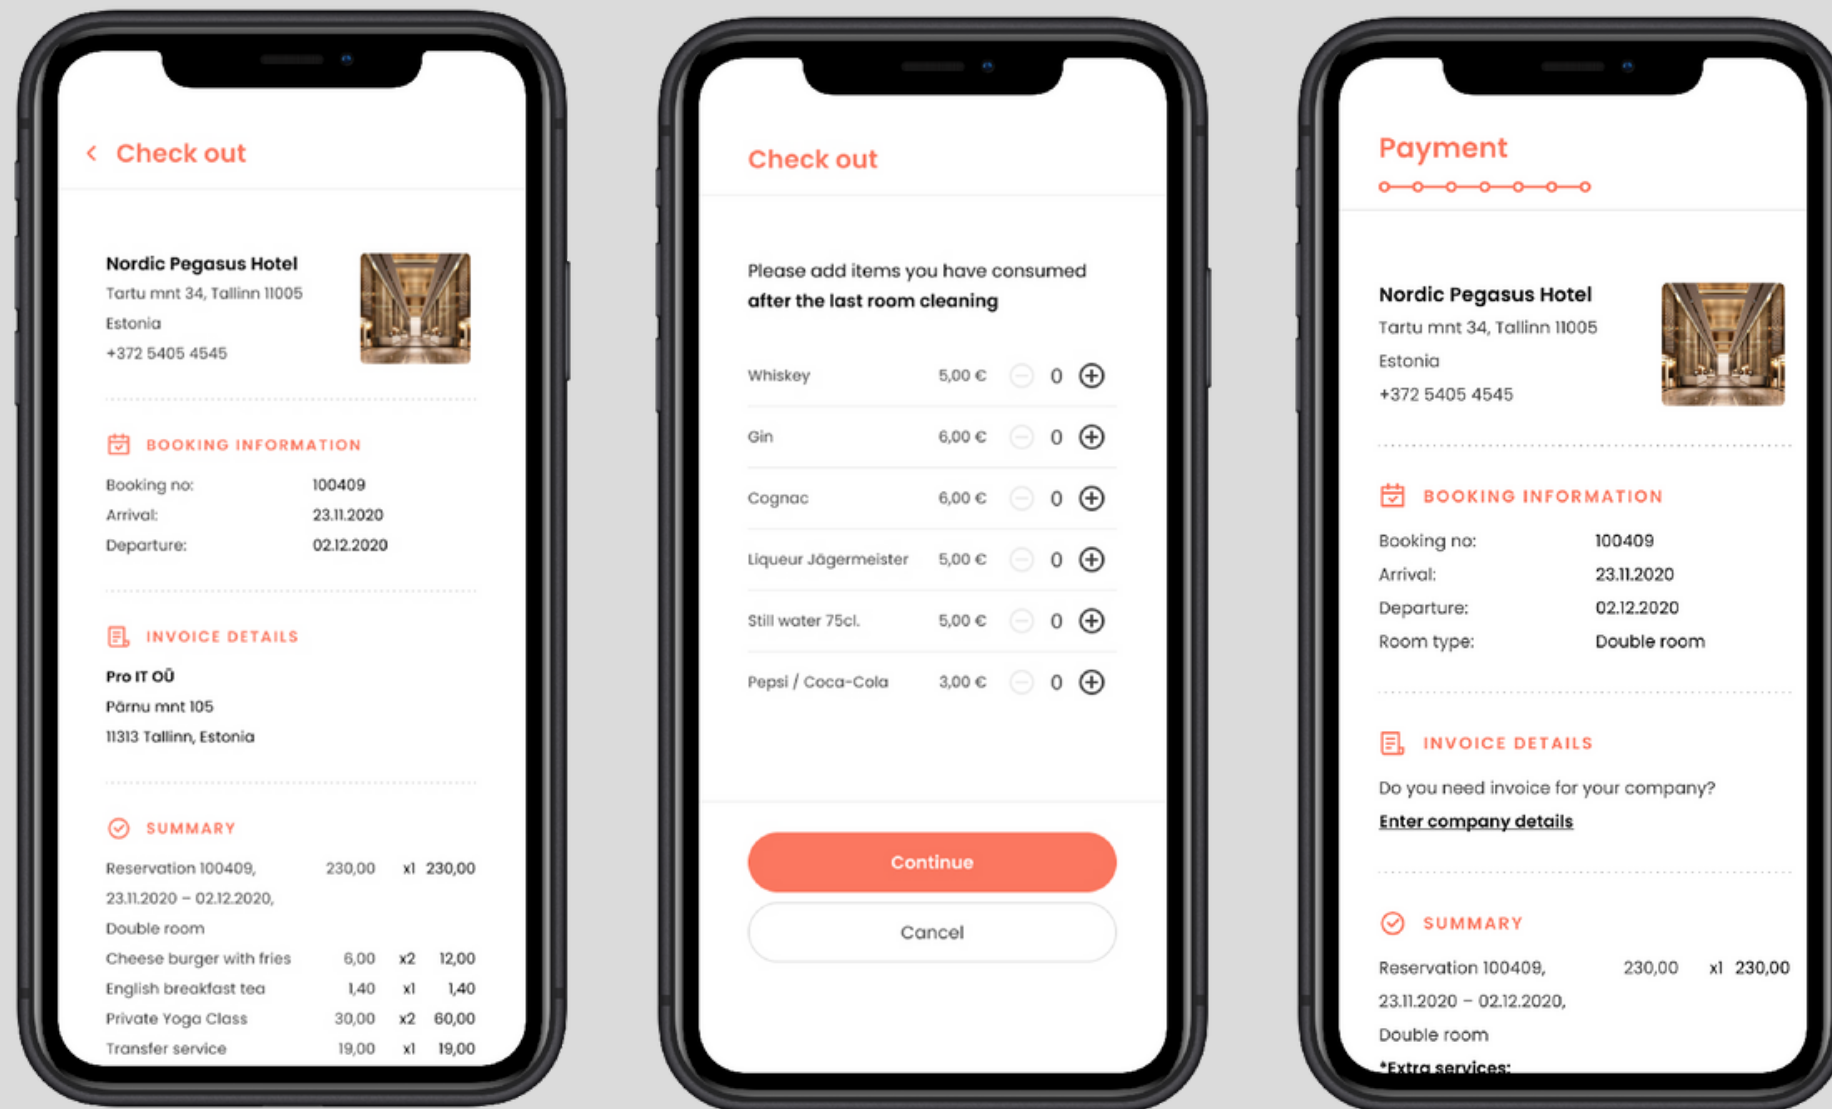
Check out

Nordic Pegasus Hotel
Tartu mnt 34, Tallinn 11005
Estonia
+372 5405 4545

BOOKING INFORMATION

| Booking no: | 100409 |
|---|---|
| Arrival: | 23.11.2020 |
| Departure: | 02.12.2020 |

INVOICE DETAILS

Pro IT OÜ
Pärnu mnt 105
11313 Tallinn, Estonia

SUMMARY

| Reservation 100409, 23.11.2020 – 02.12.2020, Double room | 230,00 | x1 | 230,00 |
|---|---|---|---|
| Cheese burger with fries | 6,00 | x2 | 12,00 |
| English breakfast tea | 1,40 | x1 | 1,40 |
| Private Yoga Class | 30,00 | x2 | 60,00 |
| Transfer service | 19,00 | x1 | 19,00 |

Check out

Please add items you have consumed **after the last room cleaning**

| Whiskey | 5,00 € | 0 |
|---|---|---|
| Gin | 6,00 € | 0 |
| Cognac | 6,00 € | 0 |
| Liqueur Jägermeister | 5,00 € | 0 |
| Still water 75cl. | 5,00 € | 0 |
| Pepsi / Coca-Cola | 3,00 € | 0 |

Continue

Cancel

Payment

Nordic Pegasus Hotel
Tartu mnt 34, Tallinn 11005
Estonia
+372 5405 4545

BOOKING INFORMATION

| Booking no: | 100409 |
|---|---|
| Arrival: | 23.11.2020 |
| Departure: | 02.12.2020 |
| Room type: | Double room |

INVOICE DETAILS

Do you need invoice for your company?
Enter company details

SUMMARY

| Reservation 100409, 23.11.2020 – 02.12.2020, Double room | 230,00 | x1 | 230,00 |
|---|---|---|---|

*Extra services: